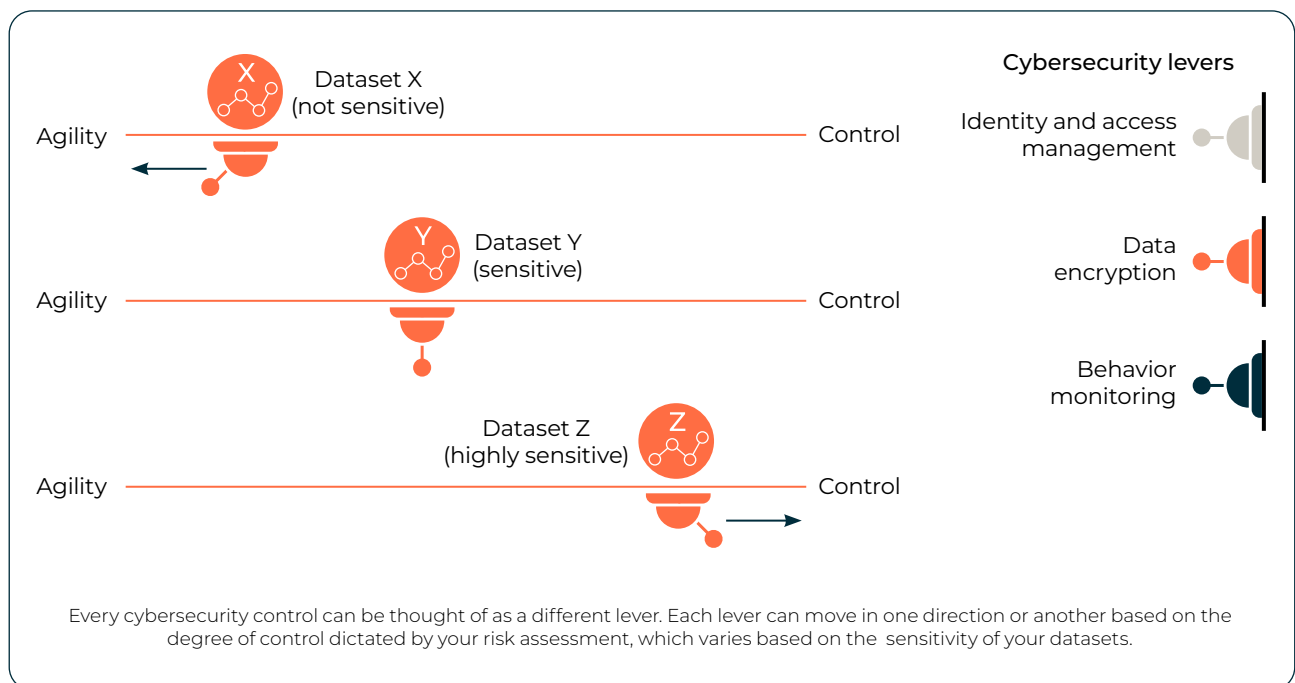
X

Dataset X
(not sensitive)

Agility

Control

Y

Dataset Y
(sensitive)

Agility

Control

Dataset Z
(highly sensitive)

Z

Agility

Control

Cybersecurity levers

Identity and access management

Data encryption

Behavior monitoring

Every cybersecurity control can be thought of as a different lever. Each lever can move in one direction or another based on the degree of control dictated by your risk assessment, which varies based on the sensitivity of your datasets.